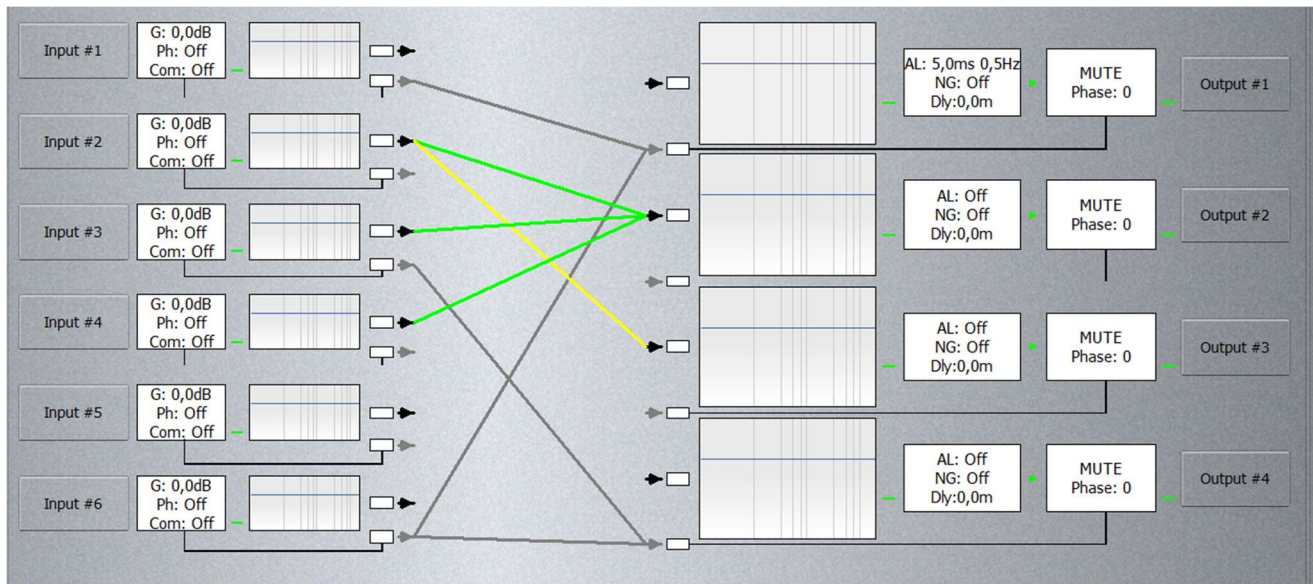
Input #1
G: 0,0dB
Ph: Off
Com: Off

Input #2
G: 0,0dB
Ph: Off
Com: Off

Input #3
G: 0,0dB
Ph: Off
Com: Off

Input #4
G: 0,0dB
Ph: Off
Com: Off

Input #5
G: 0,0dB
Ph: Off
Com: Off

Input #6
G: 0,0dB
Ph: Off
Com: Off

AL: 5,0ms 0,5Hz
NG: Off
Dly:0,0m

MUTE
Phase: 0

Output #1

AL: Off
NG: Off
Dly:0,0m

MUTE
Phase: 0

Output #2

AL: Off
NG: Off
Dly:0,0m

MUTE
Phase: 0

Output #3

AL: Off
NG: Off
Dly:0,0m

MUTE
Phase: 0

Output #4